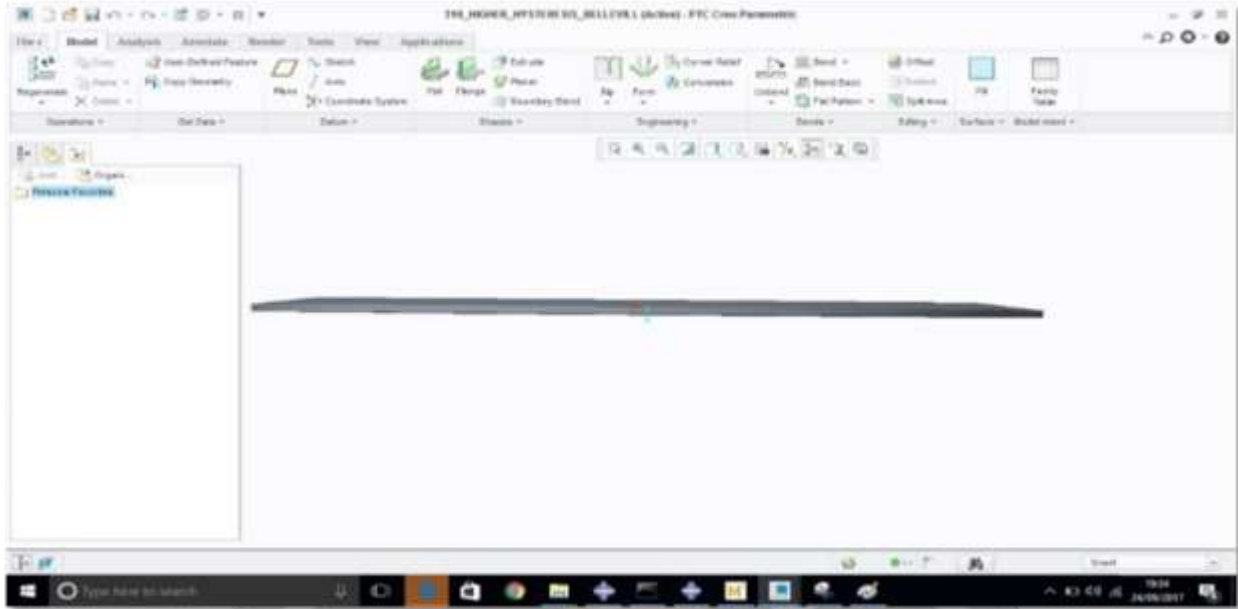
THE_HIGHER_HYSTERESIS_BELLEVILL (Active) - PTC Creo Parametric

File | Model | Analysis | Annotate | Render | Tools | View | Applications

Regenerate | Copy | Paste | Delete | User-Defined Feature | Copy Geometry | Plane | Sketch | Axis | Coordinate System | Flat | Flange | Extrude | Planar | Boundary Blend | Rip | Form | Corner Relief | Convolution | Unbend | Bend | Bend Back | Flat Pattern | Offset | Split Area | Fill | Family Table

Operations | Get Data | Datum | Shapes | Engineering | Bends | Editing | Surfaces | Model Intent

Show | Organizer

Personal Favorites

Smart

Type here to search

19:24
24/09/2017